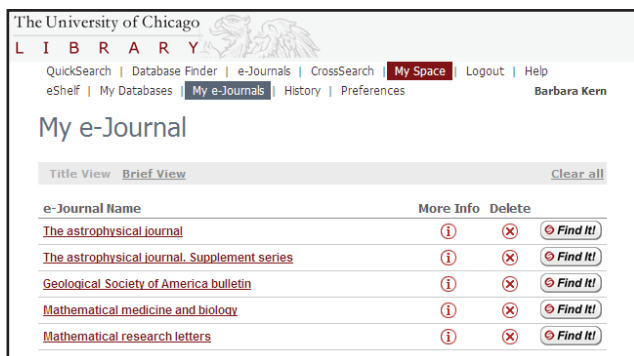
The University of Chicago
L I B R A R Y

QuickSearch | Database Finder | e-Journals | CrossSearch | My Space | Logout | Help
eShelf | My Databases | My e-Journals | History | Preferences
Barbara Kern

My e-Journal

Title View Brief View
Clear all

| e-Journal Name | More Info | Delete | |
|---|---|---|---|
| The astrophysical journal | ⓘ | ⊗ | Find It! |
| The astrophysical journal. Supplement series | ⓘ | ⊗ | Find It! |
| Geological Society of America bulletin | ⓘ | ⊗ | Find It! |
| Mathematical medicine and biology | ⓘ | ⊗ | Find It! |
| Mathematical research letters | ⓘ | ⊗ | Find It! |